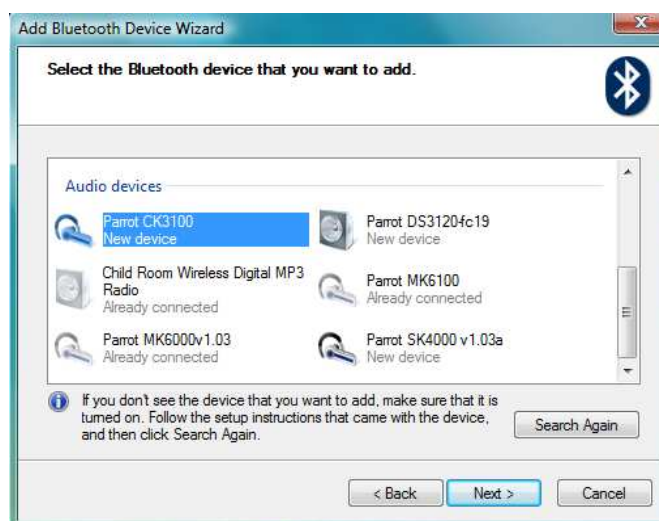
Add Bluetooth Device Wizard

Select the Bluetooth device that you want to add.

Audio devices

Parrot CK3100
New device

Parrot DS3120fc19
New device

Child Room Wireless Digital MP3 Radio
Already connected

Parrot MK6100
Already connected

Parrot MK6000v1.03
Already connected

Parrot SK4000 v1.03a
New device

If you don't see the device that you want to add, make sure that it is turned on. Follow the setup instructions that came with the device, and then click Search Again.

Search Again

< Back

Next >

Cancel